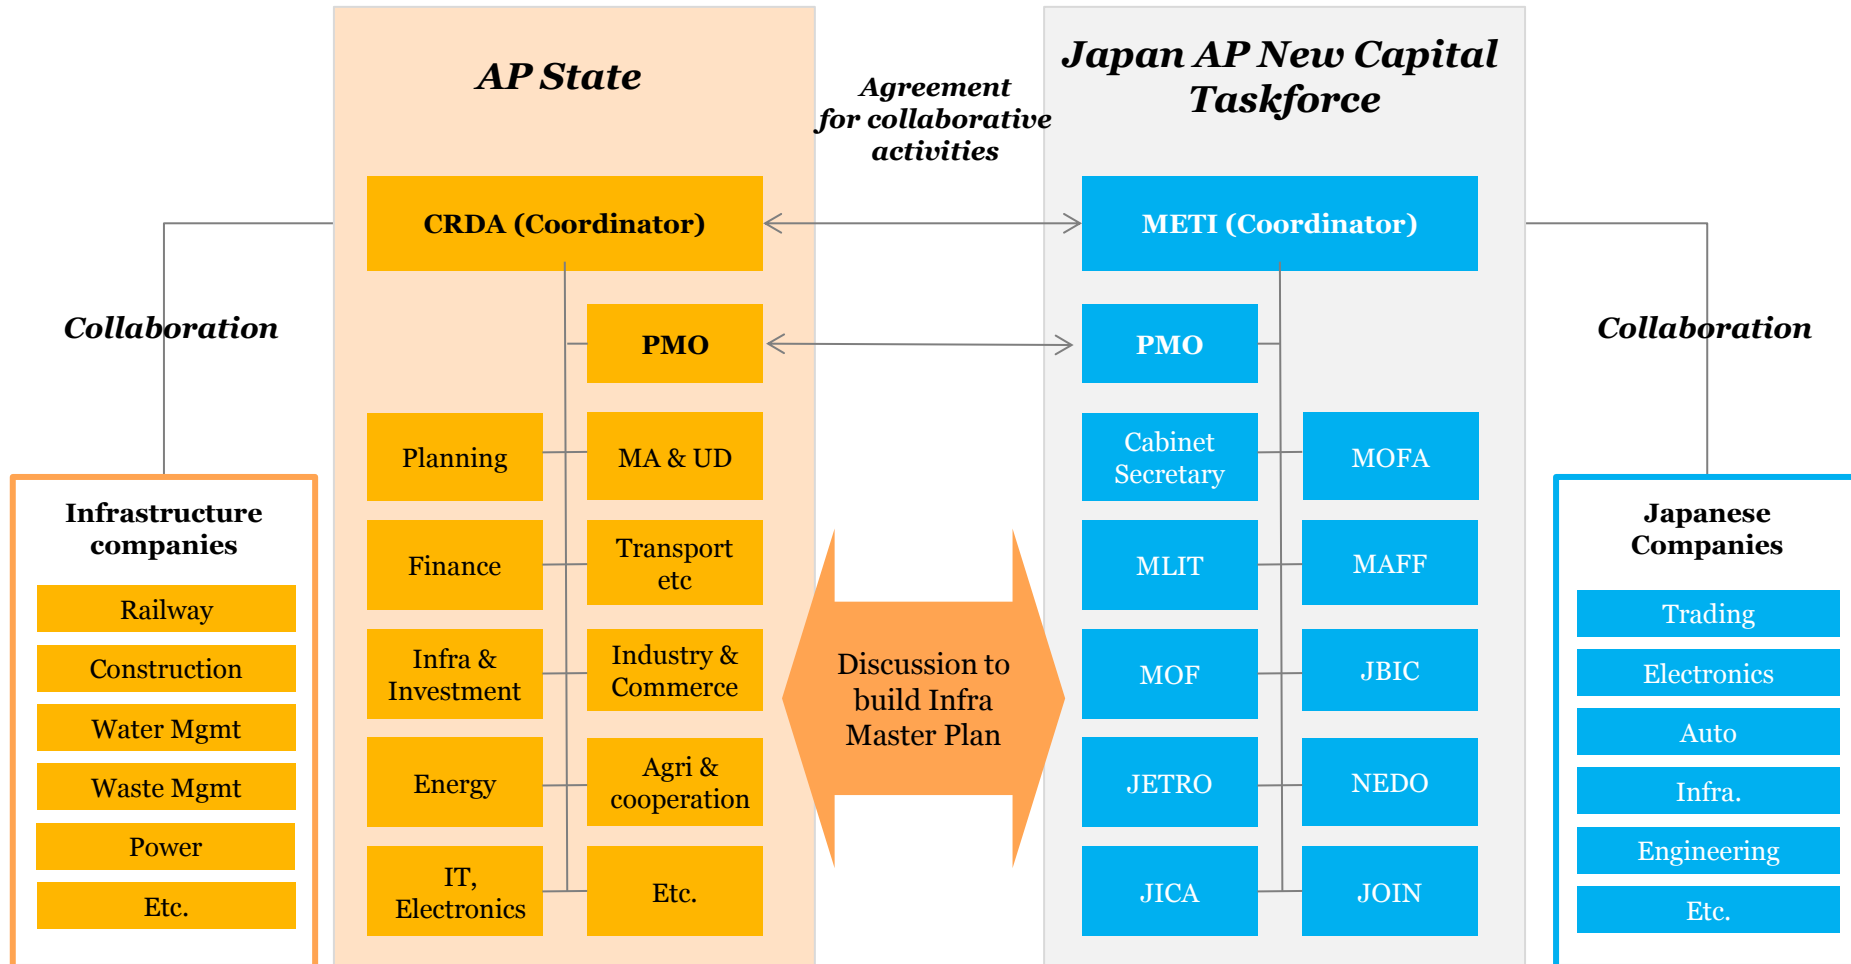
AP State

Agreement for collaborative activities

Japan AP New Capital Taskforce

CRDA (Coordinator)

METI (Coordinator)

Collaboration

PMO

PMO

Collaboration

Planning

MA & UD

Cabinet Secretary

MOFA

Finance

Transport etc

MLIT

MAFF

Infra & Investment

Industry & Commerce

MOF

JBIC

Energy

Agri & cooperation

JETRO

NEDO

IT, Electronics

Etc.

JICA

JOIN

Discussion to build Infra Master Plan

Infrastructure companies

Railway

Construction

Water Mgmt

Waste Mgmt

Power

Etc.

Japanese Companies

Trading

Electronics

Auto

Infra.

Engineering

Etc.